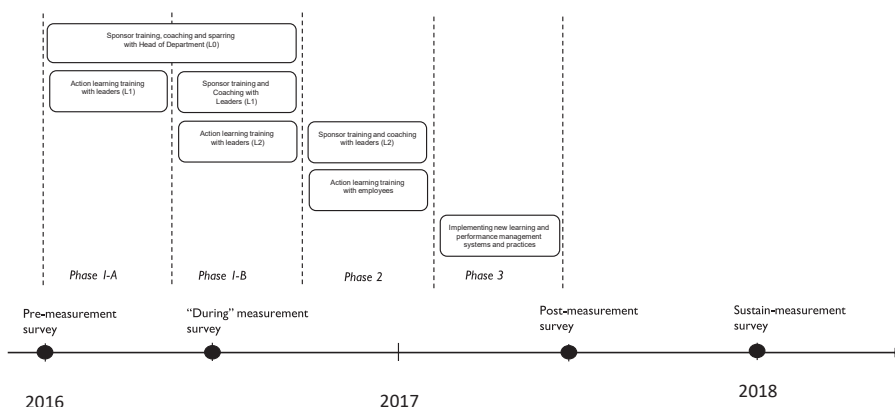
Sponsor training, coaching and sparring with Head of Department (L0)

Action learning training with leaders (L1)

Sponsor training and Coaching with Leaders (L1)

Action learning training with leaders (L2)

Sponsor training and coaching with leaders (L2)

Action learning training with employees

Implementing new learning and performance management systems and practices

Phase 1-A

Phase 1-B

Phase 2

Phase 3

Pre-measurement survey

"During" measurement survey

Post-measurement survey

Sustain-measurement survey

2016

2017

2018